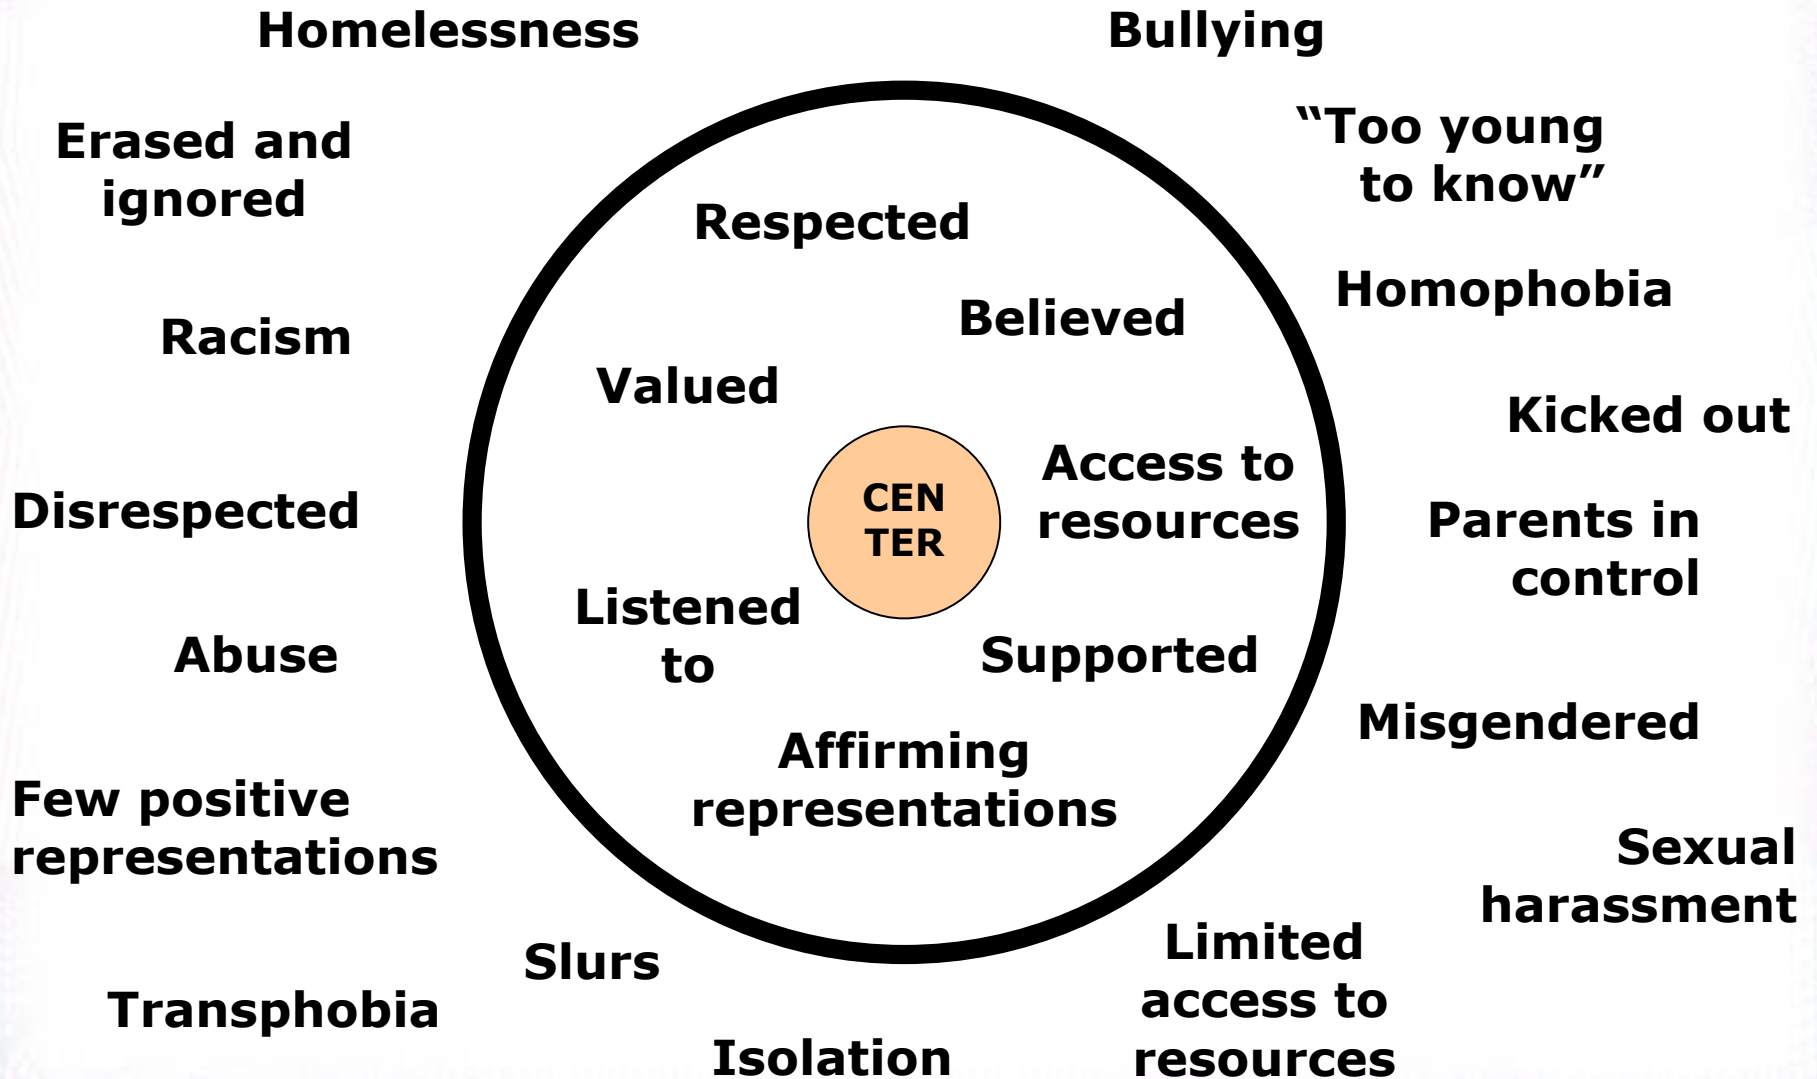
Homelessness

Bullying

Erased and ignored

"Too young to know"

Respected

Homophobia

Believed

Racism

Valued

Kicked out

Access to resources

CEN TER

Disrespected

Parents in control

Listened to

Supported

Abuse

Misgendered

Affirming representations

Few positive representations

Sexual harassment

Limited access to resources

Slurs

Transphobia

Isolation